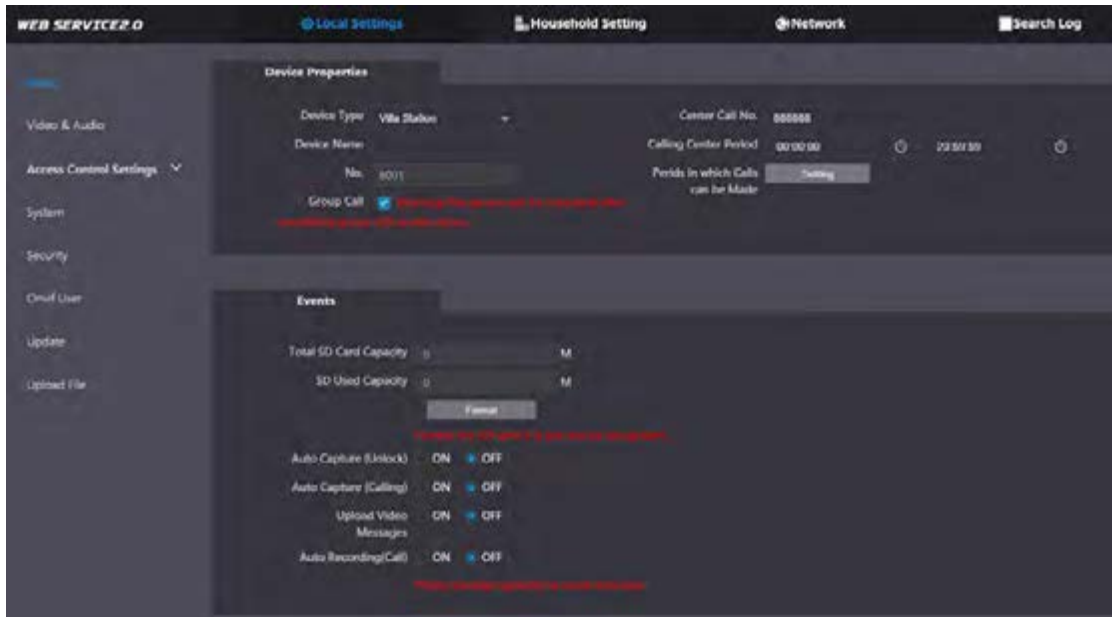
WEB SERVICE2.0

Local Settings

Household Setting

Network

Search Log

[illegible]

Video & Audio

Access Control Settings

System

Security

Onvif User

Update

Upload File

Device Properties

Device Type Villa Station

Device Name

No. 8001

Group Call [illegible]

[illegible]

Center Call No. 888888

Calling Center Period 00:00:00 23:59:59

Perids in which Calls can be Made Setting

Events

Total SD Card Capacity 0 M

SD Used Capacity 0 M

Format

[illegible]

Auto Capture (Unlock) ON OFF

Auto Capture (Calling) ON OFF

Upload Video Messages ON OFF

Auto Recording(Call) ON OFF

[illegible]